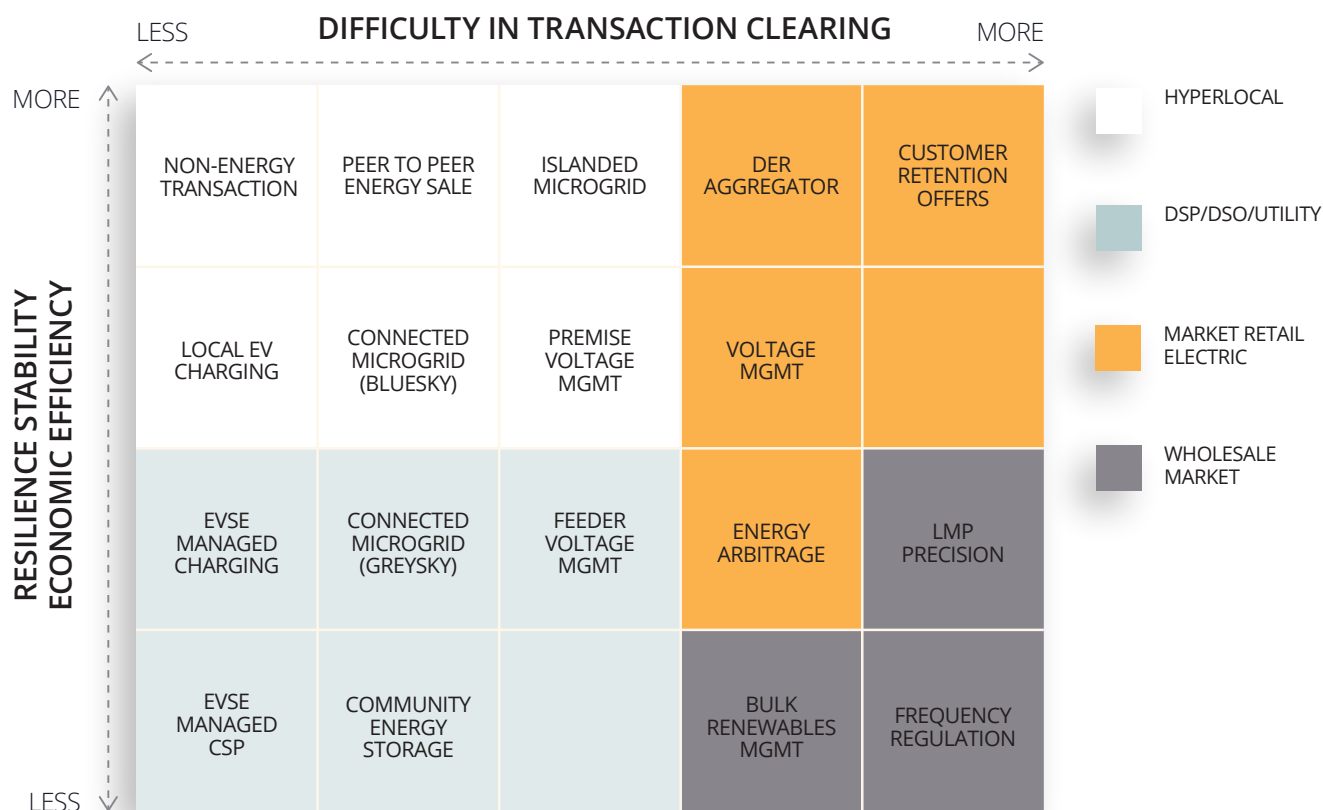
LESS DIFFICULTY IN TRANSACTION CLEARING MORE

MORE

RESILIENCE STABILITY ECONOMIC EFFICIENCY

LESS

| | | | | |
|---|---|---|---|---|
| NON-ENERGY TRANSACTION | PEER TO PEER ENERGY SALE | ISLANDED MICROGRID | DER AGGREGATOR | CUSTOMER RETENTION OFFERS |
| LOCAL EV CHARGING | CONNECTED MICROGRID (BLUESKY) | PREMISE VOLTAGE MGMT | VOLTAGE MGMT | |
| EVSE MANAGED CHARGING | CONNECTED MICROGRID (GREYSKY) | FEEDER VOLTAGE MGMT | ENERGY ARBITRAGE | LMP PRECISION |
| EVSE MANAGED CSP | COMMUNITY ENERGY STORAGE | | BULK RENEWABLES MGMT | FREQUENCY REGULATION |

HYPERLOCAL

DSP/DSO/UTILITY

MARKET RETAIL ELECTRIC

WHOLESALE MARKET